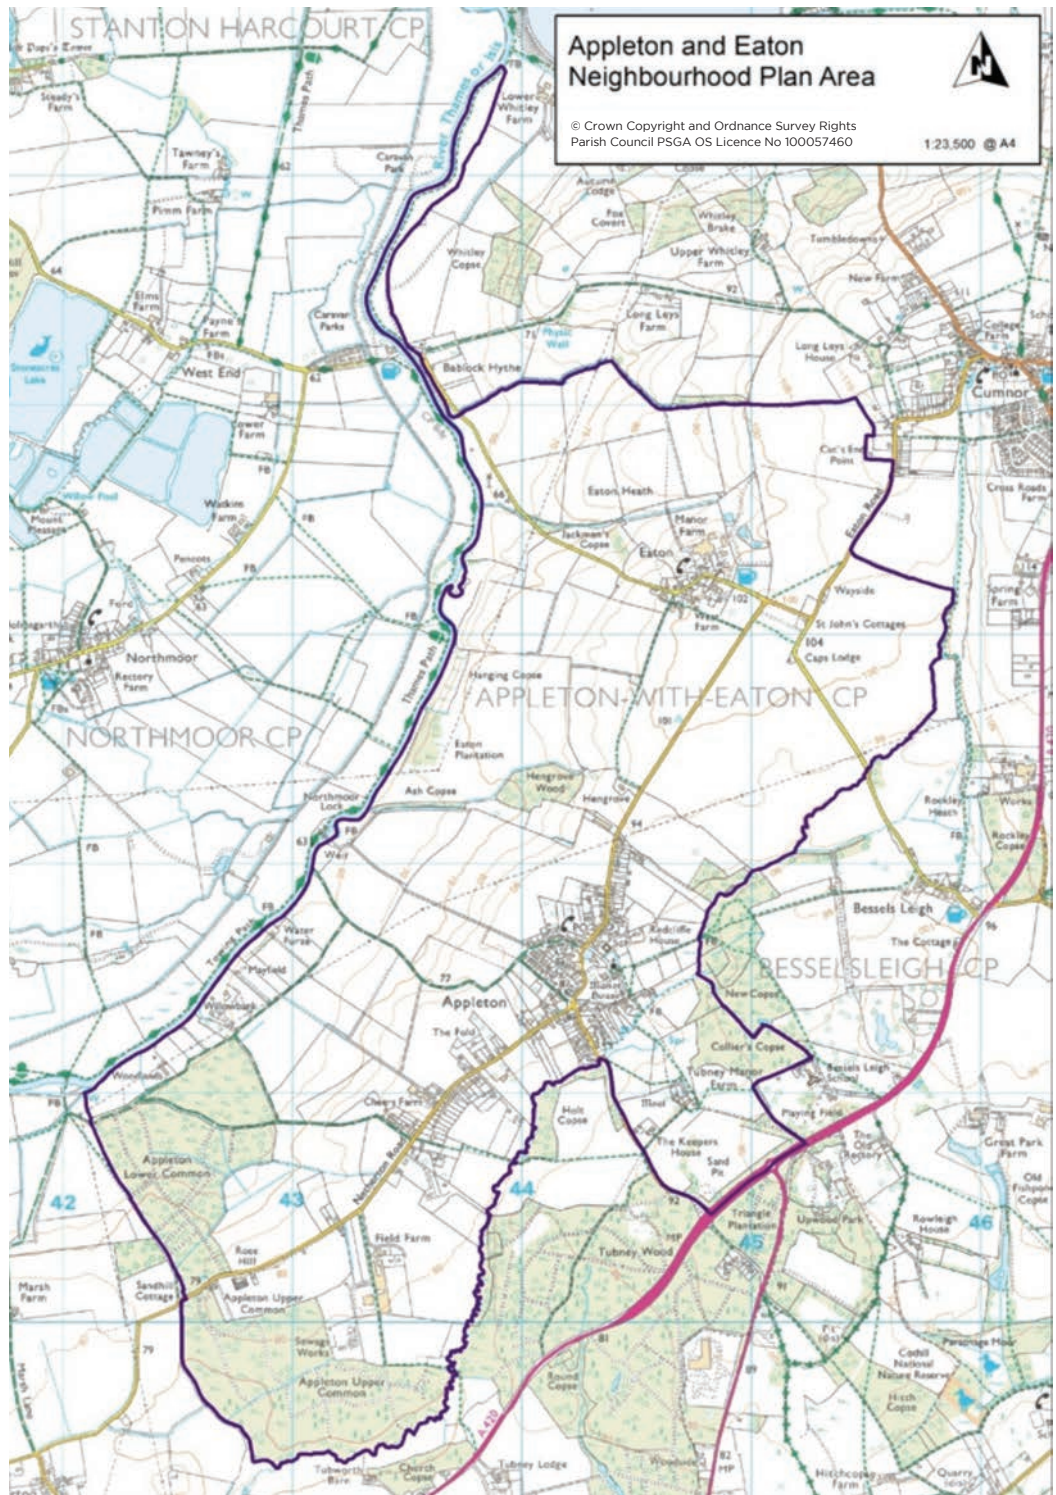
Appleton and Eaton Neighbourhood Plan Area

© Crown Copyright and Ordnance Survey Rights
Parish Council PSGA OS Licence No 100057460

1:23,500 @ A4

N

STANTON HARCOURT CP

NORTHMOOR CP

APPLETON-WITH-EATON CP

BESSELSLEIGH CP

River Thames or Isis

Thames Path

Lower Whitley Farm

Caravan Park

Tawney's Farm

Pimm Farm

Steady's Farm

Whitley Copse

Aucuna Lodge

Fox Covert

Whitley Brake

Upper Whitley Farm

Tumbledowns

New Farm

Long Leys Farm

Long Leys House

Physic Well

Caravan Parks

Elms Farm

Payne Farm

West End

Bablock Hythe

Cumnor

College Farm

Cox's End Point

Cross Roads Farm

Eaton Heath

Manor Farm

Jackman's Copse

Eaton

Eaton Road

Wayside

St John's Cottages

Caps Lodge

Spring Farm

Lower Farm

Watkins Farm

Willow Pool

Pencots

Ford

Northmoor

Rectory Farm

Hanging Copse

Eaton Plantation

Hengrove Wood

Hengrove

Ash Copse

Northmoor Lock

Weir

Rockley Heath

Rockley Copse

Works

Bessels Leigh

The Cottage

Water Fence

Playfield

Towing Path

Appleton

The Fold

Radcliffe House

New Copse

Collier's Copse

Tubney Manor Farm

Bessels Leigh School

Playing Field

Woodlands

Church Farm

Holt Copse

Moat

The Keepers House

Sand Pit

The Old Rectory

Great Park Farm

Appleton Lower Common

Netherton Road

Field Farm

Rose Hill

Sandhill Cottage

Appleton Upper Common

Marsh Farm

Tubney Wood

Triangle Plantation

Upwood Park

Rowleigh House

Sewage Works

Appleton Upper Common

Round Copse

Cothill National Nature Reserve

Hitch Copse

Parsonage Moor

Tubney Lodge

Church Copse

Hitchcopse Farm

Quarry

Woodside

Tubworth Barn

A420

42

43

44

45

46

62

63

64

66

77

79

81

82

89

91

92

94

96

101

102

104

FB

MP